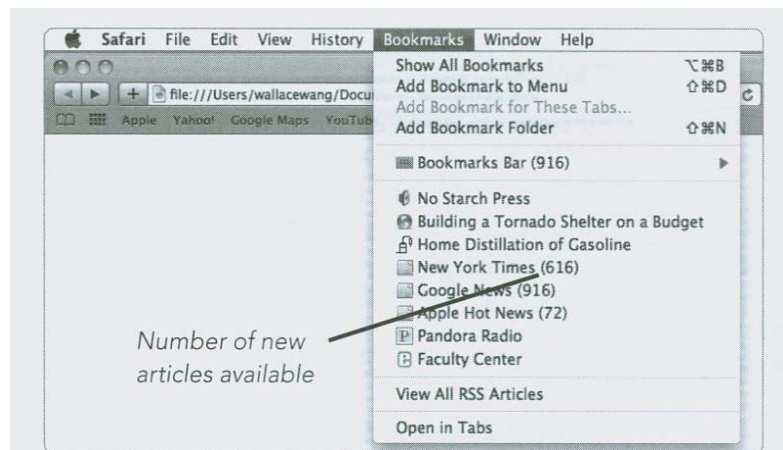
Safari File Edit View History Bookmarks Window Help

file:///Users/wallacewang/Docu

Apple Yahoo! Google Maps YouTub

Show All Bookmarks ⌥⌘B
Add Bookmark to Menu ⇧⌘D
Add Bookmark for These Tabs...
Add Bookmark Folder ⇧⌘N

Bookmarks Bar (916)

No Starch Press
Building a Tornado Shelter on a Budget
Home Distillation of Gasoline
New York Times (616)
Google News (916)
Apple Hot News (72)
Pandora Radio
Faculty Center

View All RSS Articles

Open in Tabs

Number of new articles available